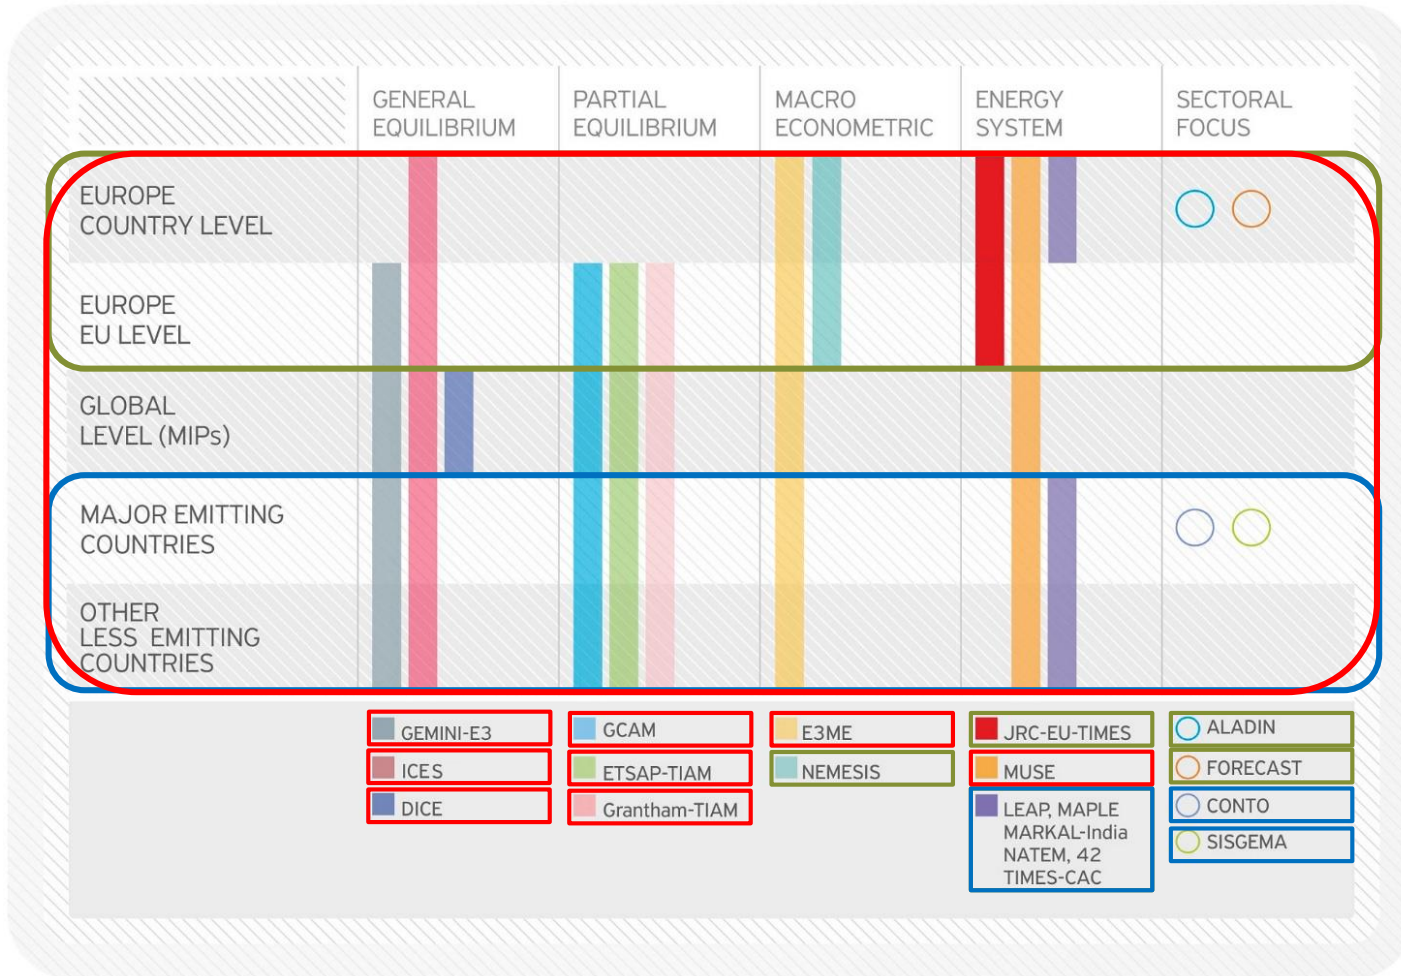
| | GENERAL EQUILIBRIUM | PARTIAL EQUILIBRIUM | MACRO ECONOMETRIC | ENERGY SYSTEM | SECTORAL FOCUS |
|---|---|---|---|---|---|
| EUROPE COUNTRY LEVEL | | | | | |
| EUROPE EU LEVEL | | | | | |
| GLOBAL LEVEL (MIPs) | | | | | |
| MAJOR EMITTING COUNTRIES | | | | | |
| OTHER LESS EMITTING COUNTRIES | | | | | |

GEMINI-E3
ICES
DICE

GCAM
ETSAP-TIAM
Grantham-TIAM

E3ME
NEMESIS

JRC-EU-TIMES
MUSE
LEAP, MAPLE MARKAL-India NATEM, 42 TIMES-CAC

ALADIN
FORECAST
CONTO
SISGEMA